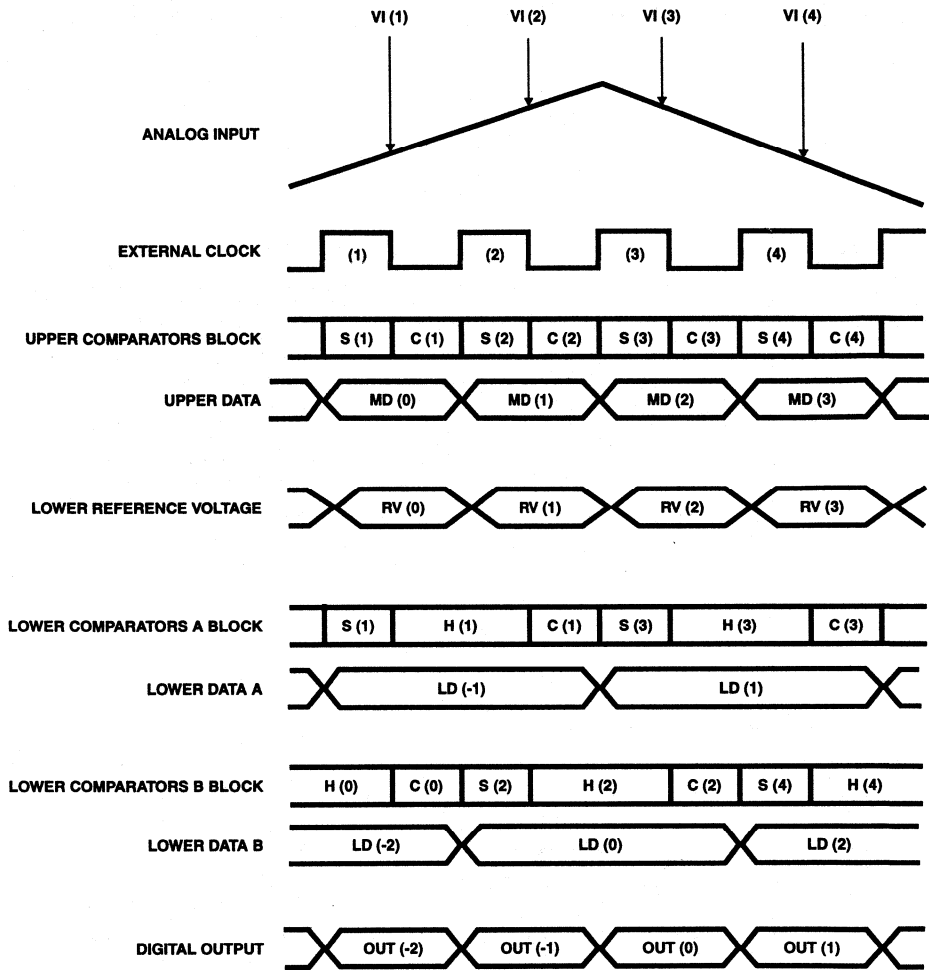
VI (1) VI (2) VI (3) VI (4)

ANALOG INPUT

EXTERNAL CLOCK (1) (2) (3) (4)

UPPER COMPARATORS BLOCK S (1) C (1) S (2) C (2) S (3) C (3) S (4) C (4)

UPPER DATA MD (0) MD (1) MD (2) MD (3)

LOWER REFERENCE VOLTAGE RV (0) RV (1) RV (2) RV (3)

LOWER COMPARATORS A BLOCK S (1) H (1) C (1) S (3) H (3) C (3)

LOWER DATA A LD (-1) LD (1)

LOWER COMPARATORS B BLOCK H (0) C (0) S (2) H (2) C (2) S (4) H (4)

LOWER DATA B LD (-2) LD (0) LD (2)

DIGITAL OUTPUT OUT (-2) OUT (-1) OUT (0) OUT (1)